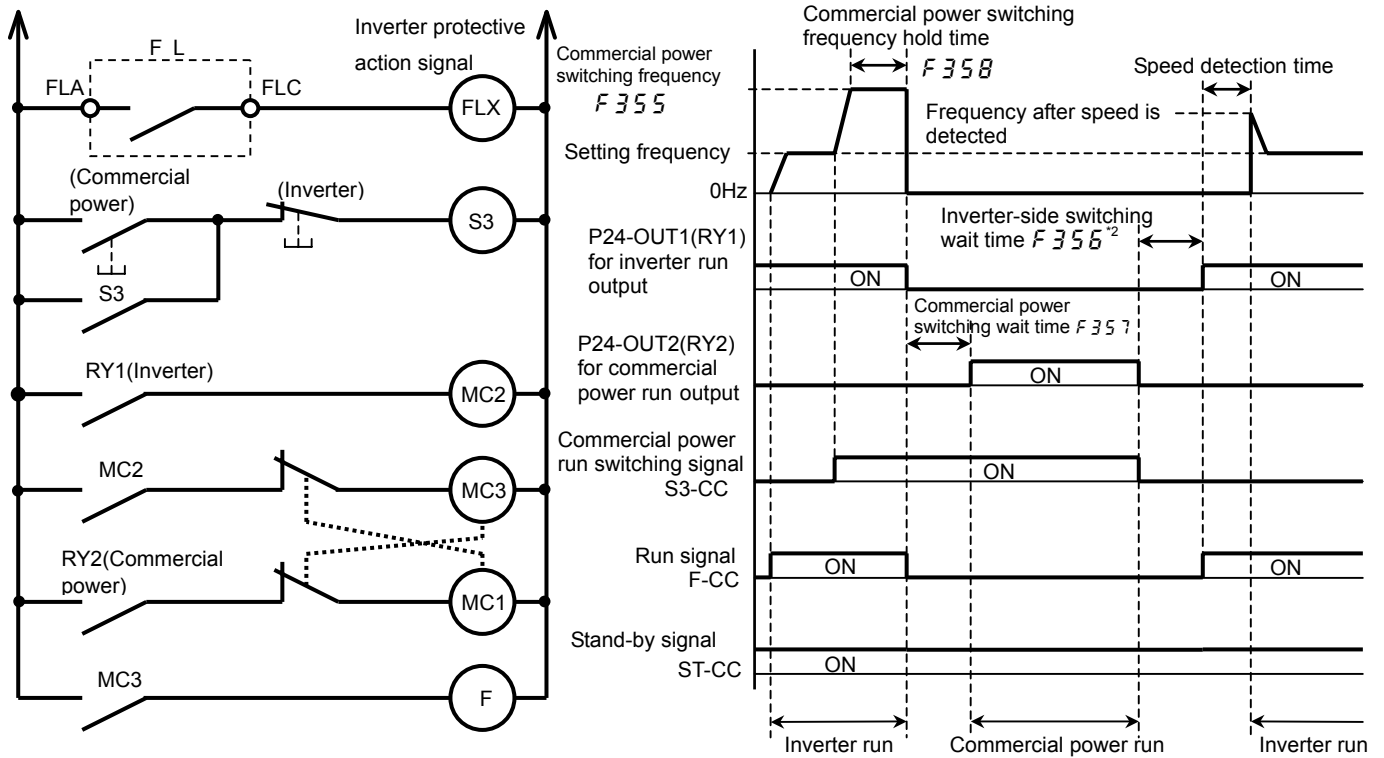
F L

FLA

FLC

Inverter protective action signal

FLX

(Commercial power)

(Inverter)

S3

S3

RY1(Inverter)

MC2

MC2

MC3

RY2(Commercial power)

MC1

MC3

F

Commercial power switching frequency hold time

F358

Speed detection time

Commercial power switching frequency

F355

Frequency after speed is detected

Setting frequency

0Hz

Inverter-side switching wait time F356$^{*2}$

P24-OUT1(RY1) for inverter run output

ON

ON

Commercial power switching wait time F357

P24-OUT2(RY2) for commercial power run output

ON

Commercial power run switching signal S3-CC

ON

Run signal F-CC

ON

ON

Stand-by signal ST-CC

ON

Inverter run

Commercial power run

Inverter run